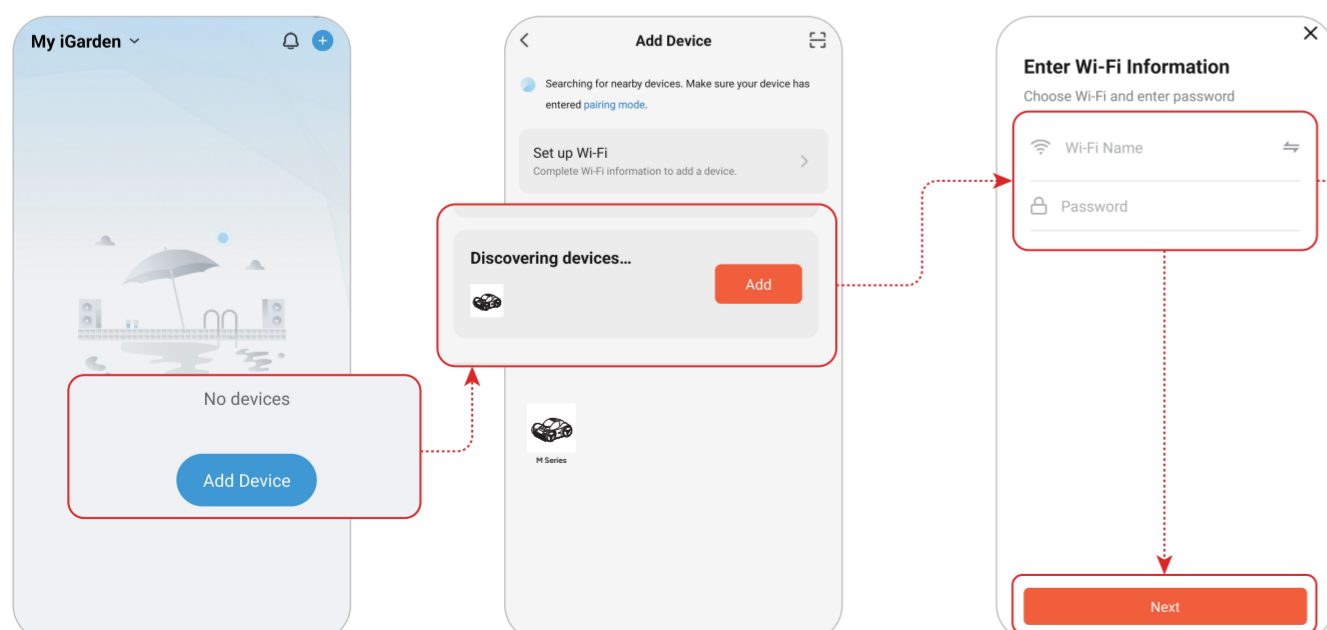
My iGarden

No devices

Add Device

Add Device

Searching for nearby devices. Make sure your device has entered pairing mode.

Set up Wi-Fi
Complete Wi-Fi information to add a device.

Discovering devices...

Add

M Series

Enter Wi-Fi Information

Choose Wi-Fi and enter password

Wi-Fi Name

Password

Next